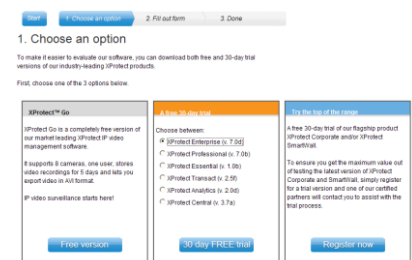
Start | 1. Choose an option | 2. Fill out form | 3. Done

1. Choose an option

To make it easier to evaluate our software, you can download both free and 30-day trial versions of our industry-leading XProtect products.

First, choose one of the 3 options below.

XProtect™ Go

XProtect Go is a completely free version of our market leading XProtect IP video management software.

It supports 8 cameras, one user, stores video recordings for 5 days and lets you export video in AVI format.

IP video surveillance starts here!

Free version

A free 30-day trial

Choose between:

XProtect Enterprise (v. 7.0d)
XProtect Professional (v. 7.0b)
XProtect Essential (v. 1.0b)
XProtect Transact (v. 2.5f)
XProtect Analytics (v. 2.0d)
XProtect Central (v. 3.7a)

30 day FREE trial

Try the top of the range

A free 30-day trial of our flagship product XProtect Corporate and/or XProtect SmartWall.

To ensure you get the maximum value out of testing the latest version of XProtect Corporate and SmartWall, simply register for a trial version and one of our certified partners will contact you to assist with the trial process.

Register now